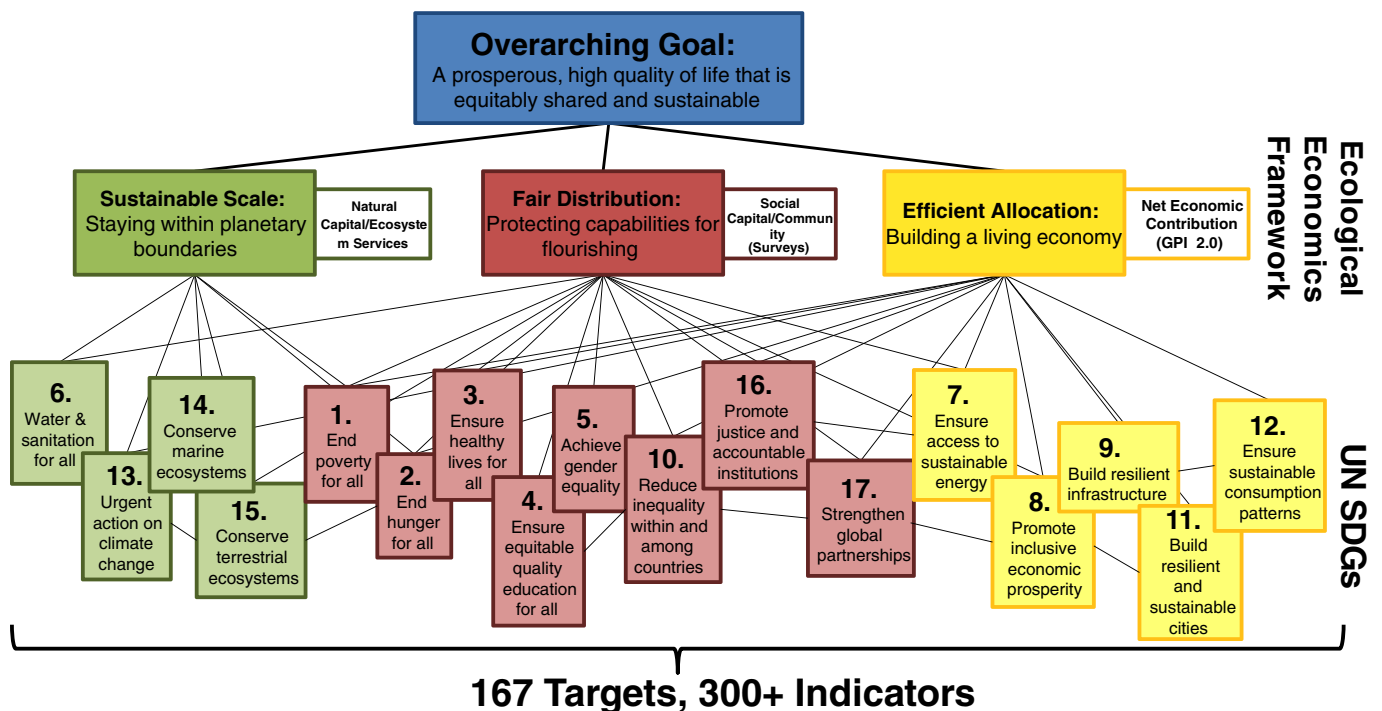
Overarching Goal:
A prosperous, high quality of life that is equitably shared and sustainable

Sustainable Scale:
Staying within planetary boundaries

Natural Capital/Ecosystem Services

Fair Distribution:
Protecting capabilities for flourishing

Social Capital/Community (Surveys)

Efficient Allocation:
Building a living economy

Net Economic Contribution (GPI 2.0)

Ecological Economics Framework

6. Water & sanitation for all

14. Conserve marine ecosystems

13. Urgent action on climate change

15. Conserve terrestrial ecosystems

1. End poverty for all

2. End hunger for all

3. Ensure healthy lives for all

4. Ensure equitable quality education for all

5. Achieve gender equality

10. Reduce inequality within and among countries

16. Promote justice and accountable institutions

17. Strengthen global partnerships

7. Ensure access to sustainable energy

8. Promote inclusive economic prosperity

9. Build resilient infrastructure

11. Build resilient and sustainable cities

12. Ensure sustainable consumption patterns

UN SDGs

167 Targets, 300+ Indicators